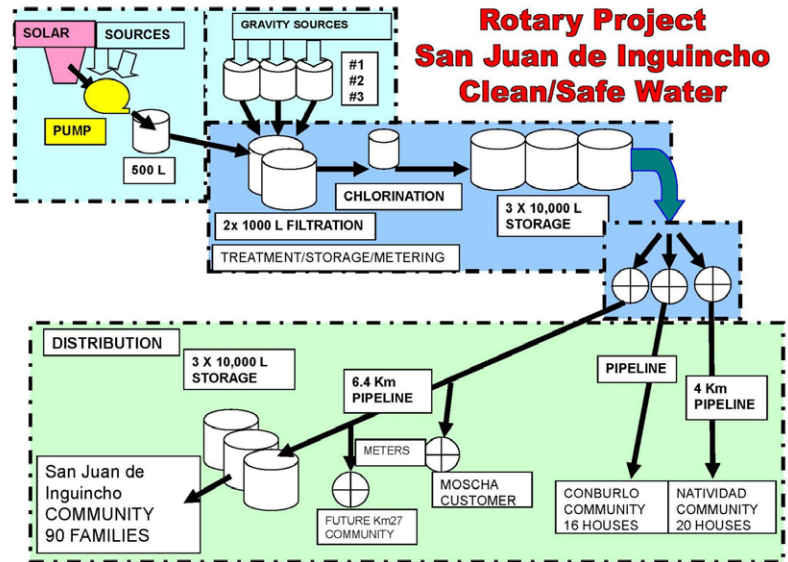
Rotary Project
San Juan de Inguincho
Clean/Safe Water

SOLAR
SOURCES
PUMP
500 L

GRAVITY SOURCES
#1
#2
#3

CHLORINATION
2x 1000 L FILTRATION
3 X 10,000 L STORAGE
TREATMENT/STORAGE/METERING

DISTRIBUTION
3 X 10,000 L STORAGE
6.4 Km PIPELINE
PIPELINE
4 Km PIPELINE
METERS
San Juan de Inguincho COMMUNITY 90 FAMILIES
FUTURE Km27 COMMUNITY
MOSCHA CUSTOMER
CONBURLO COMMUNITY 16 HOUSES
NATIVIDAD COMMUNITY 20 HOUSES